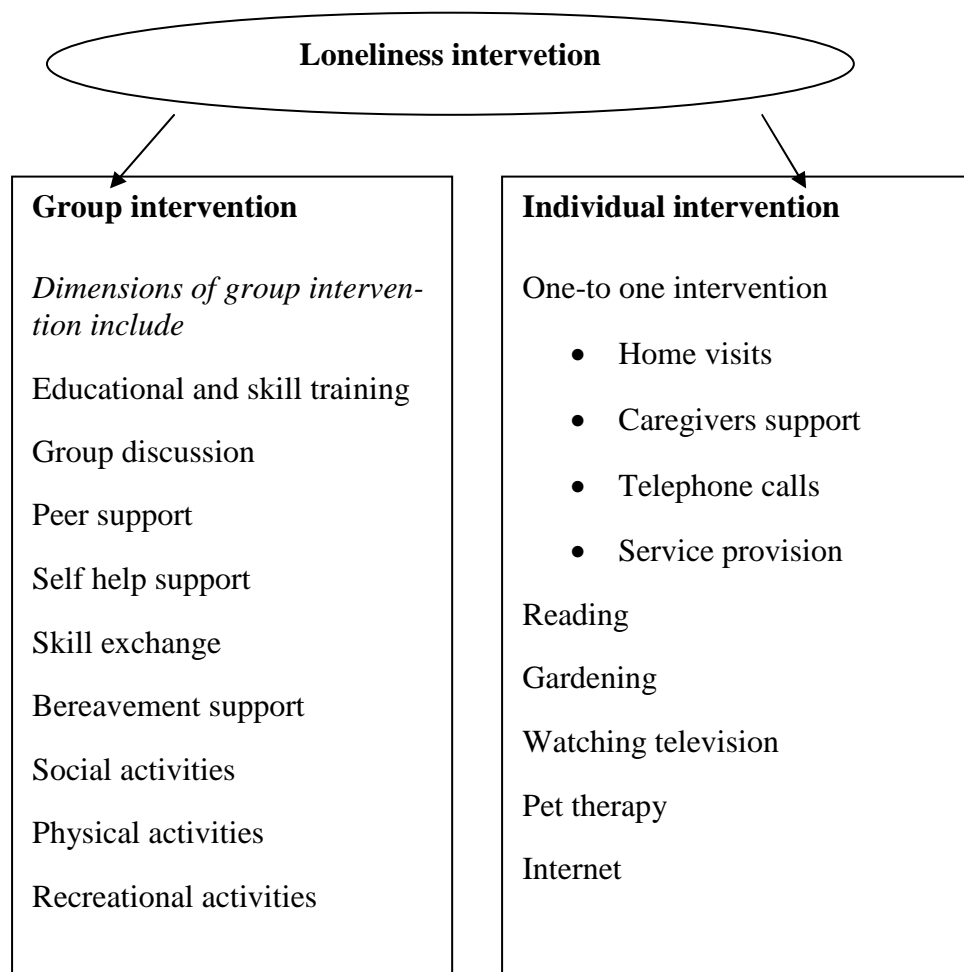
**Loneliness intervetion**

**Group intervention**

*Dimensions of group intervention include*

Educational and skill training

Group discussion

Peer support

Self help support

Skill exchange

Bereavement support

Social activities

Physical activities

Recreational activities

**Individual intervention**

One-to one intervention

- Home visits
- Caregivers support
- Telephone calls
- Service provision

Reading

Gardening

Watching television

Pet therapy

Internet